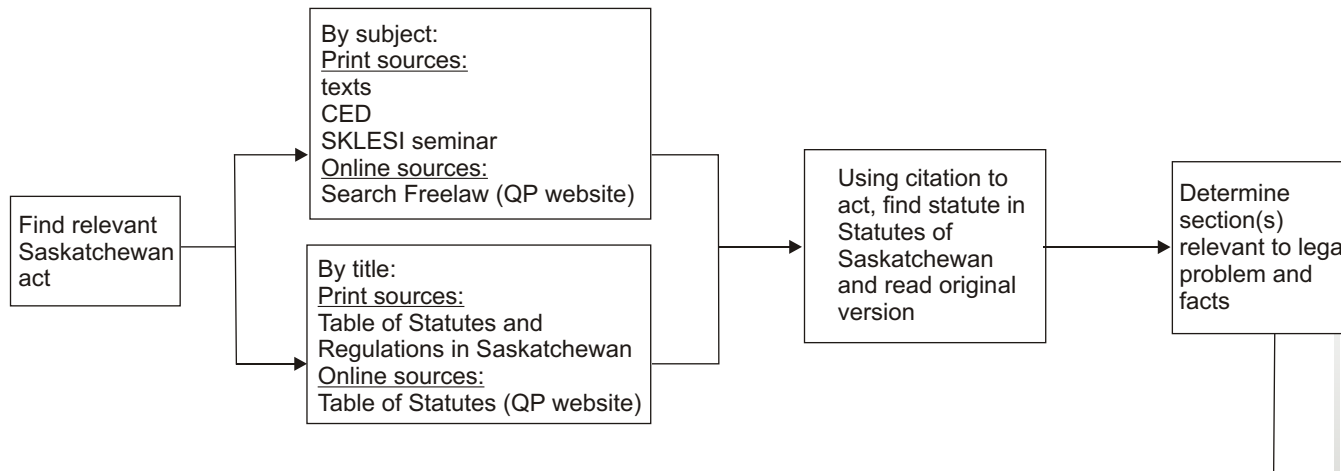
Find relevant Saskatchewan act

By subject:
Print sources:
texts
CED
SKLESI seminar
Online sources:
Search Freelaw (QP website)

By title:
Print sources:
Table of Statutes and Regulations in Saskatchewan
Online sources:
Table of Statutes (QP website)

Using citation to act, find statute in Statutes of Saskatchewan and read original version

Determine section(s) relevant to lega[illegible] problem and facts